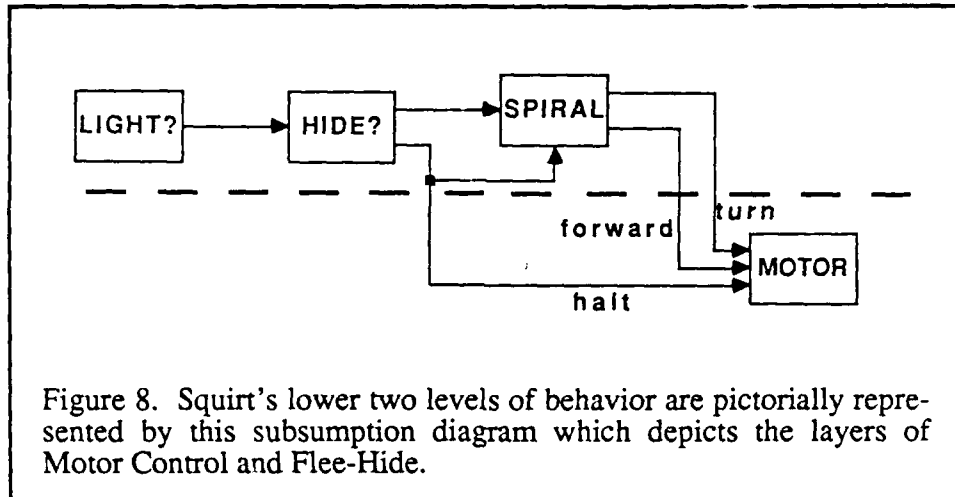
LIGHT?

HIDE?

SPIRAL

turn

forward

MOTOR

halt

Figure 8. Squirt's lower two levels of behavior are pictorially represented by this subsumption diagram which depicts the layers of Motor Control and Flee-Hide.